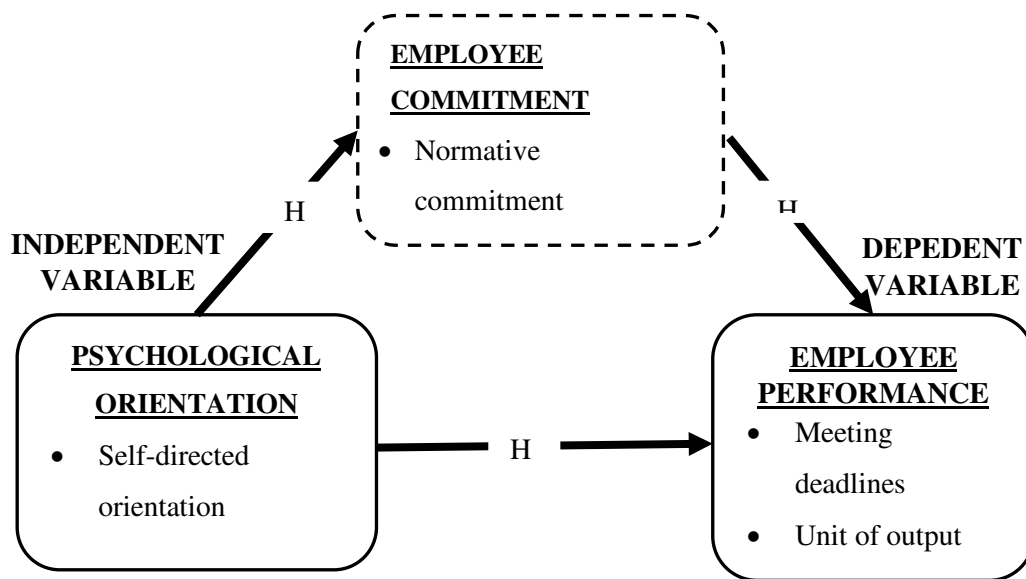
EMPLOYEE COMMITMENT
• Normative commitment

H

H

INDEPENDENT VARIABLE

DEPEDENT VARIABLE

PSYCHOLOGICAL ORIENTATION
• Self-directed orientation

H

EMPLOYEE PERFORMANCE
• Meeting deadlines
• Unit of output